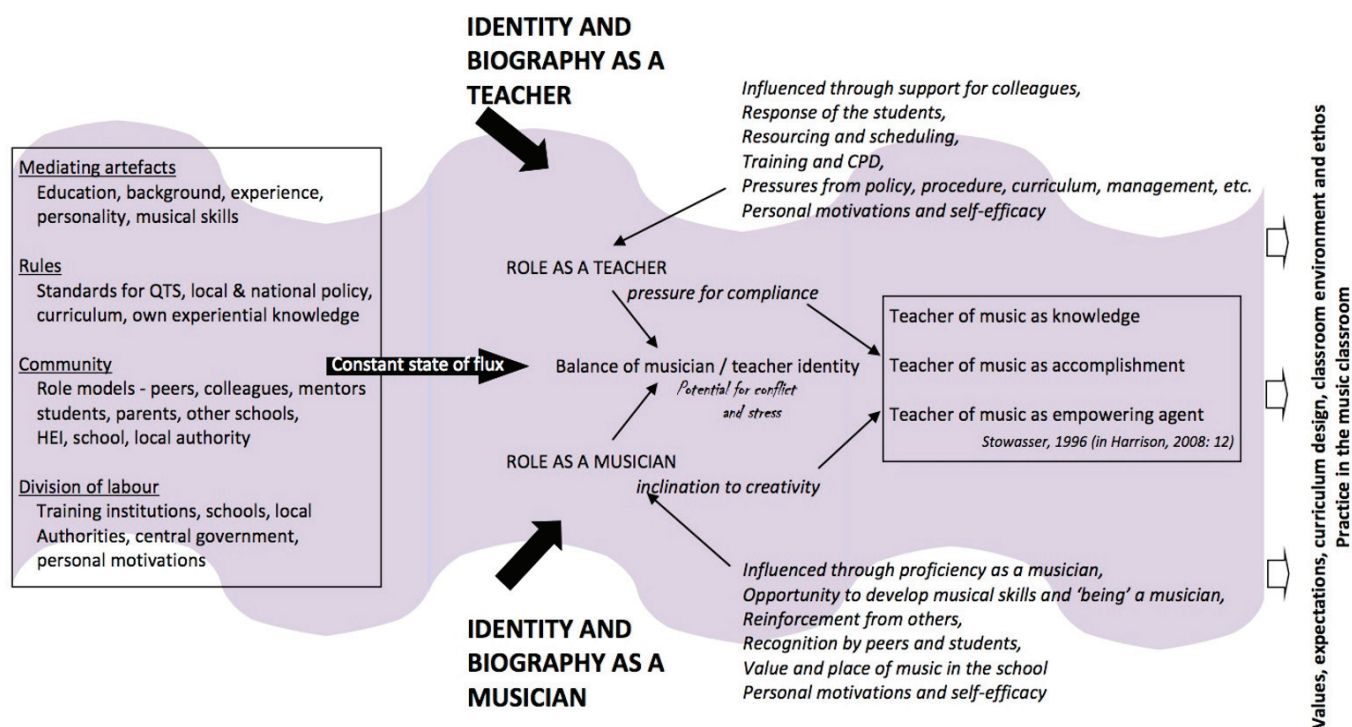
IDENTITY AND BIOGRAPHY AS A TEACHER

*Influenced through support for colleagues, Response of the students, Resourcing and scheduling, Training and CPD, Pressures from policy, procedure, curriculum, management, etc. Personal motivations and self-efficacy*

Mediating artefacts
Education, background, experience, personality, musical skills

Rules
Standards for QTS, local & national policy, curriculum, own experiential knowledge

Community
Role models - peers, colleagues, mentors students, parents, other schools, HEI, school, local authority

Division of labour
Training institutions, schools, local Authorities, central government, personal motivations

Constant state of flux

ROLE AS A TEACHER
*pressure for compliance*

Balance of musician / teacher identity
*Potential for conflict and stress*

ROLE AS A MUSICIAN
*inclination to creativity*

Teacher of music as knowledge

Teacher of music as accomplishment

Teacher of music as empowering agent

*Stowasser, 1996 (in Harrison, 2008: 12)*

*Influenced through proficiency as a musician, Opportunity to develop musical skills and 'being' a musician, Reinforcement from others, Recognition by peers and students, Value and place of music in the school Personal motivations and self-efficacy*

IDENTITY AND BIOGRAPHY AS A MUSICIAN

Values, expectations, curriculum design, classroom environment and ethos
Practice in the music classroom